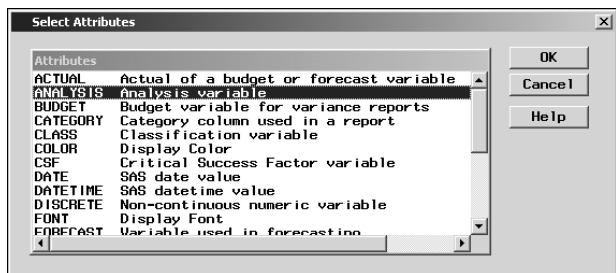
Select Attributes

Attributes

| | |
|---|---|
| ACTUAL | Actual of a budget or forecast variable |
| ANALYSIS | Analysis variable |
| BUDGET | Budget variable for variance reports |
| CATEGORY | Category column used in a report |
| CLASS | Classification variable |
| COLOR | Display Color |
| CSF | Critical Success Factor variable |
| DATE | SAS date value |
| DATETIME | SAS datetime value |
| DISCRETE | Non-continuous numeric variable |
| FONT | Display Font |
| FORECAST | Variable used in forecasting |

OK

Cancel

Help